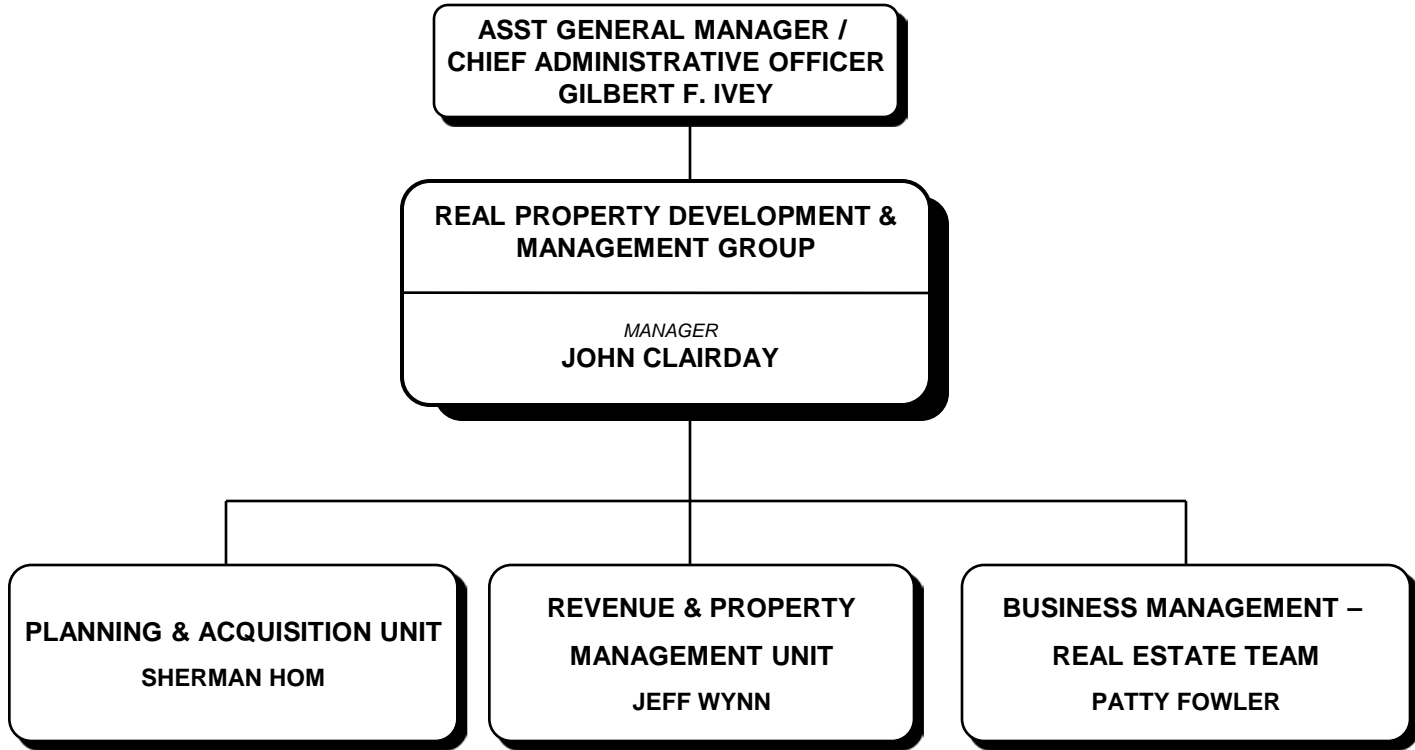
ASST GENERAL MANAGER /
CHIEF ADMINISTRATIVE OFFICER
GILBERT F. IVEY

REAL PROPERTY DEVELOPMENT &
MANAGEMENT GROUP

MANAGER
JOHN CLAIRDAY

PLANNING & ACQUISITION UNIT
SHERMAN HOM

REVENUE & PROPERTY
MANAGEMENT UNIT
JEFF WYNN

BUSINESS MANAGEMENT –
REAL ESTATE TEAM
PATTY FOWLER